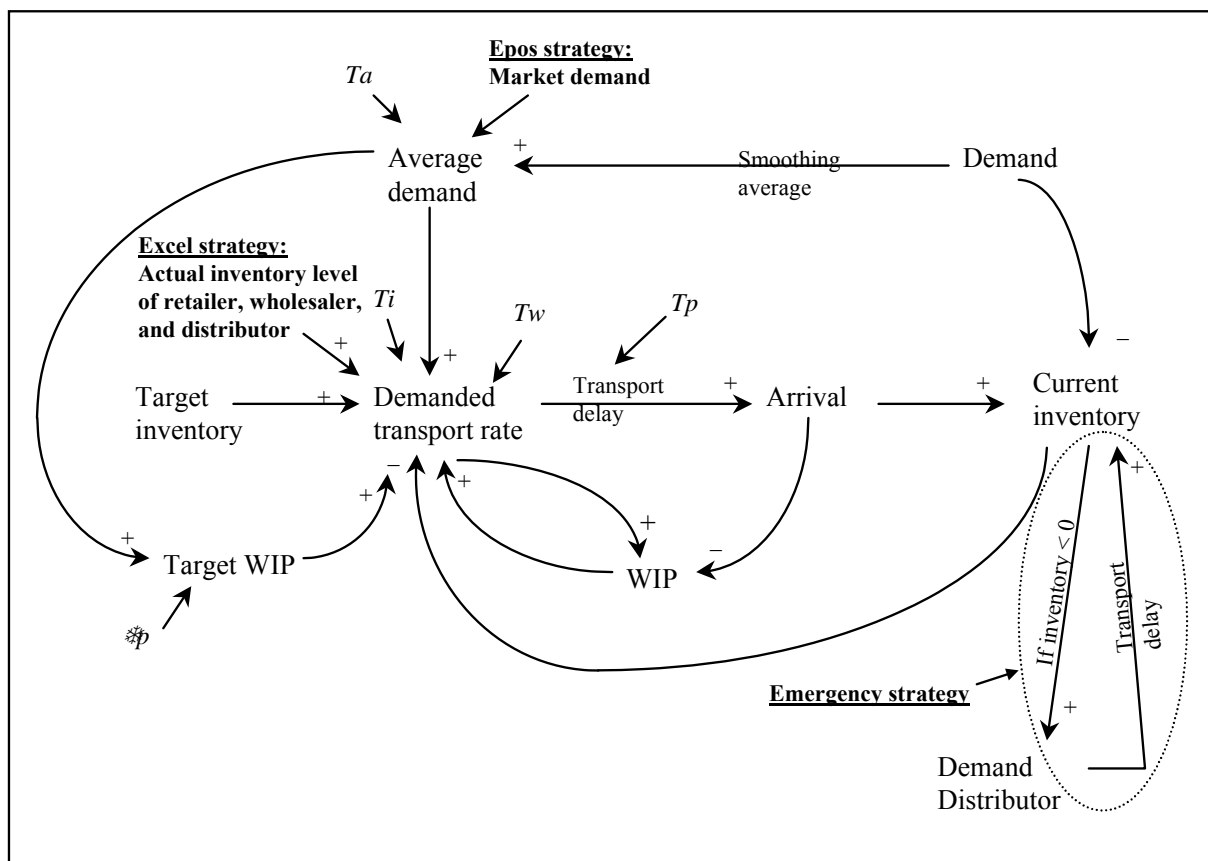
Epos strategy:
Market demand

Ta

+

Average demand

Smoothing average

Demand

Excel strategy:
Actual inventory level of retailer, wholesaler, and distributor

Ti

Tw

Tp

+

+

+

–

Target inventory

+

Demanded transport rate

Transport delay

+

Arrival

+

Current inventory

–

+

+

+

+

+

Target WIP

–

WIP

If inventory < 0

Transport delay

+

*p

Emergency strategy

+

Demand Distributor